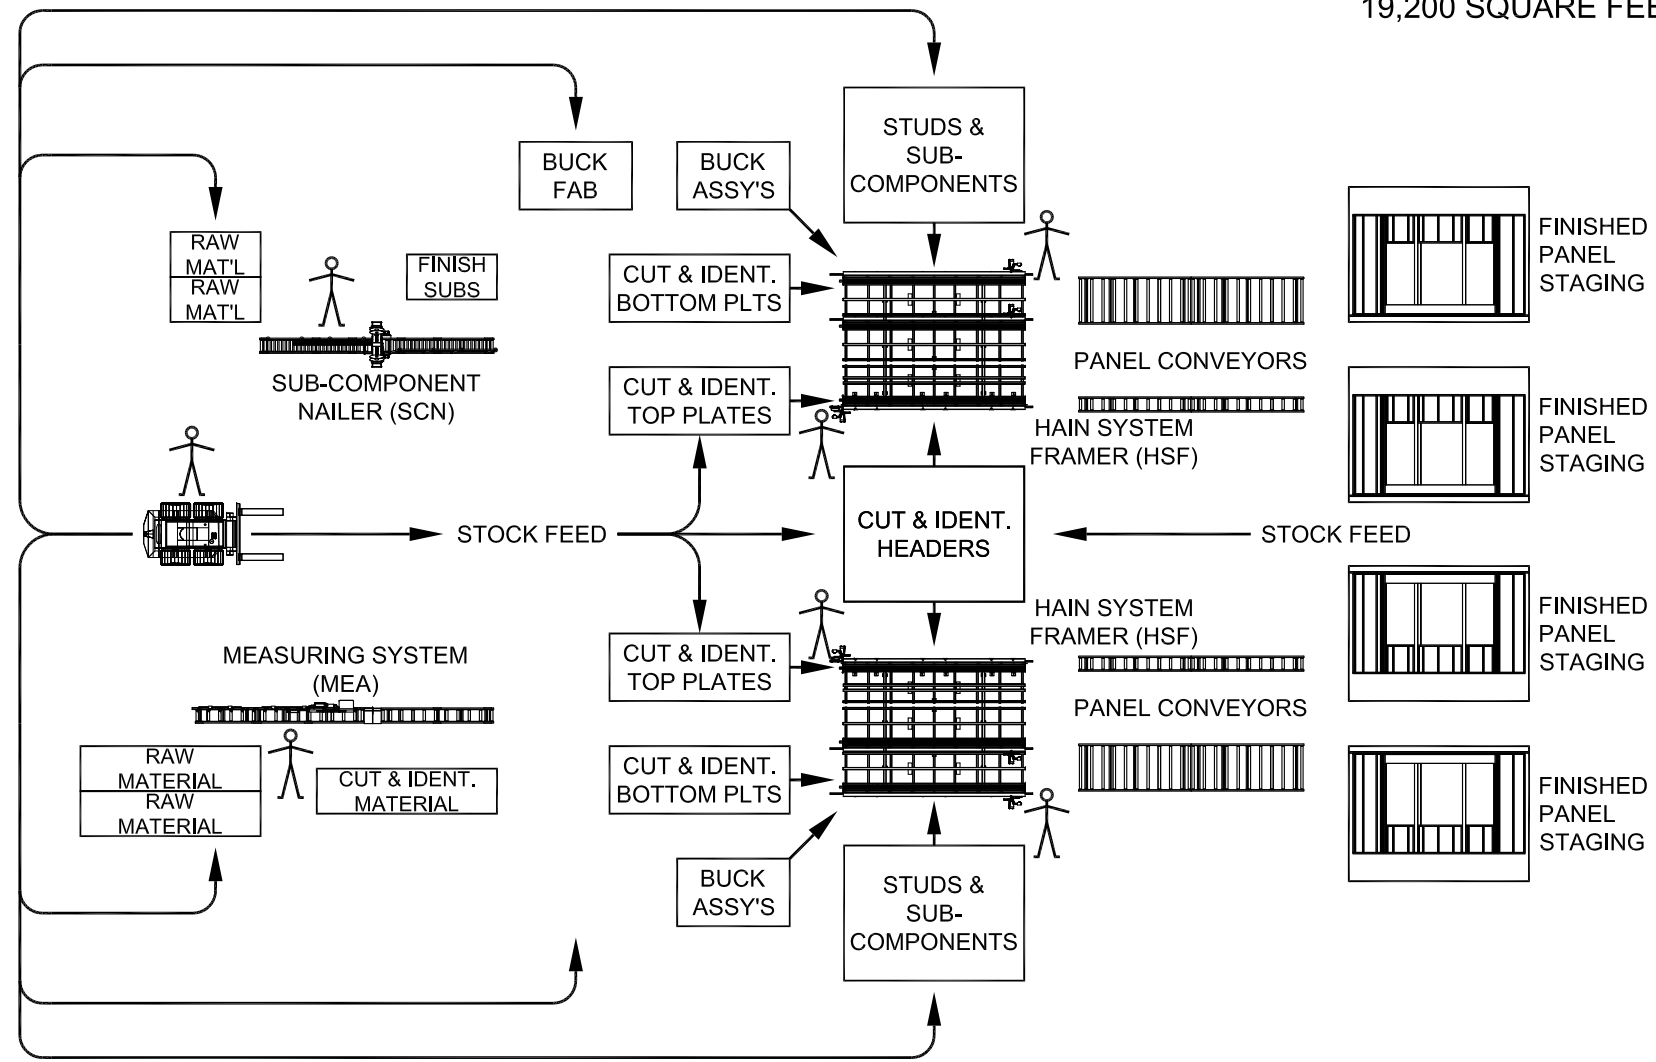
19,200 SQUARE FEE

STUDS & SUB-COMPONENTS

BUCK FAB

BUCK ASSY'S

RAW MAT'L

RAW MAT'L

FINISH SUBS

FINISHED PANEL STAGING

CUT & IDENT. BOTTOM PLTS

SUB-COMPONENT NAILER (SCN)

PANEL CONVEYORS

CUT & IDENT. TOP PLATES

FINISHED PANEL STAGING

HAIN SYSTEM FRAMER (HSF)

STOCK FEED

CUT & IDENT. HEADERS

STOCK FEED

HAIN SYSTEM FRAMER (HSF)

FINISHED PANEL STAGING

MEASURING SYSTEM (MEA)

CUT & IDENT. TOP PLATES

PANEL CONVEYORS

RAW MATERIAL

RAW MATERIAL

CUT & IDENT. MATERIAL

CUT & IDENT. BOTTOM PLTS

FINISHED PANEL STAGING

BUCK ASSY'S

STUDS & SUB-COMPONENTS